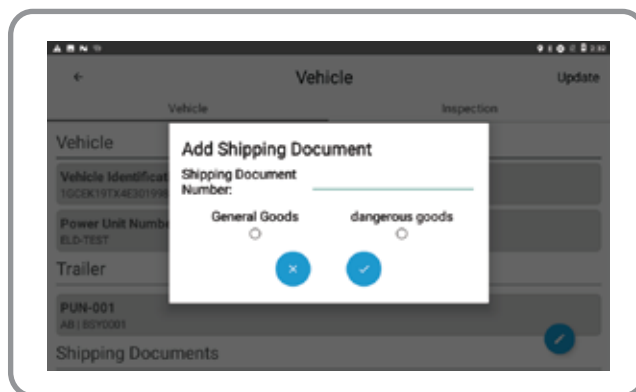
Vehicle

Update

Vehicle

Inspection

Vehicle

Vehicle Identificat

1GCEK19TX4E301998

Power Unit Numbe

ELD-TEST

Trailer

PUN-001

AB | BSY0001

Shipping Documents

Add Shipping Document

Shipping Document Number:

General Goods

dangerous goods

×

✓